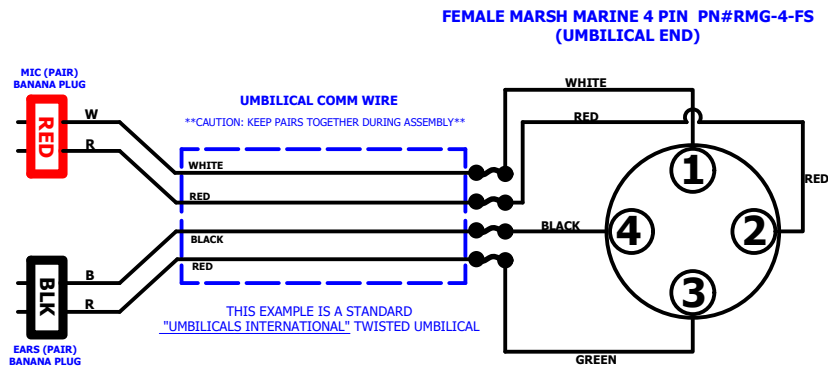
FEMALE MARSH MARINE 4 PIN PN#RMG-4-FS
(UMBILICAL END)

MIC (PAIR)
BANANA PLUG

RED

W

R

UMBILICAL COMM WIRE

**CAUTION: KEEP PAIRS TOGETHER DURING ASSEMBLY**

WHITE

RED

BLACK

RED

WHITE

RED

RED

BLACK

1

2

3

4

GREEN

BLK

B

R

EARS (PAIR)
BANANA PLUG

THIS EXAMPLE IS A STANDARD
"UMBILICALS INTERNATIONAL" TWISTED UMBILICAL